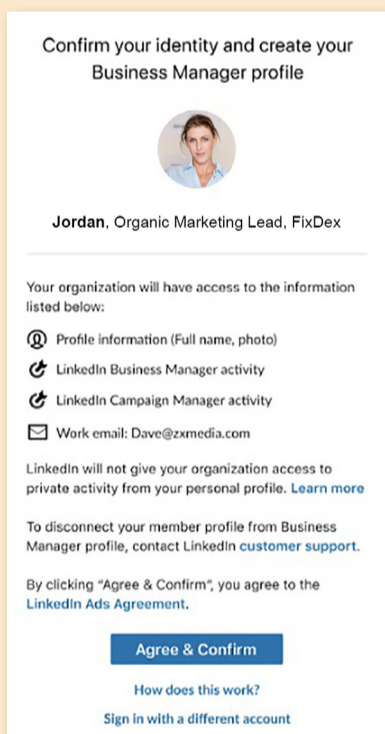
Confirm your identity and create your Business Manager profile

Jordan, Organic Marketing Lead, FixDex

Your organization will have access to the information listed below:

Profile information (Full name, photo)

LinkedIn Business Manager activity

LinkedIn Campaign Manager activity

Work email: Dave@zxmedia.com

LinkedIn will not give your organization access to private activity from your personal profile. Learn more

To disconnect your member profile from Business Manager profile, contact LinkedIn customer support.

By clicking "Agree & Confirm", you agree to the LinkedIn Ads Agreement.

Agree & Confirm

How does this work?

Sign in with a different account